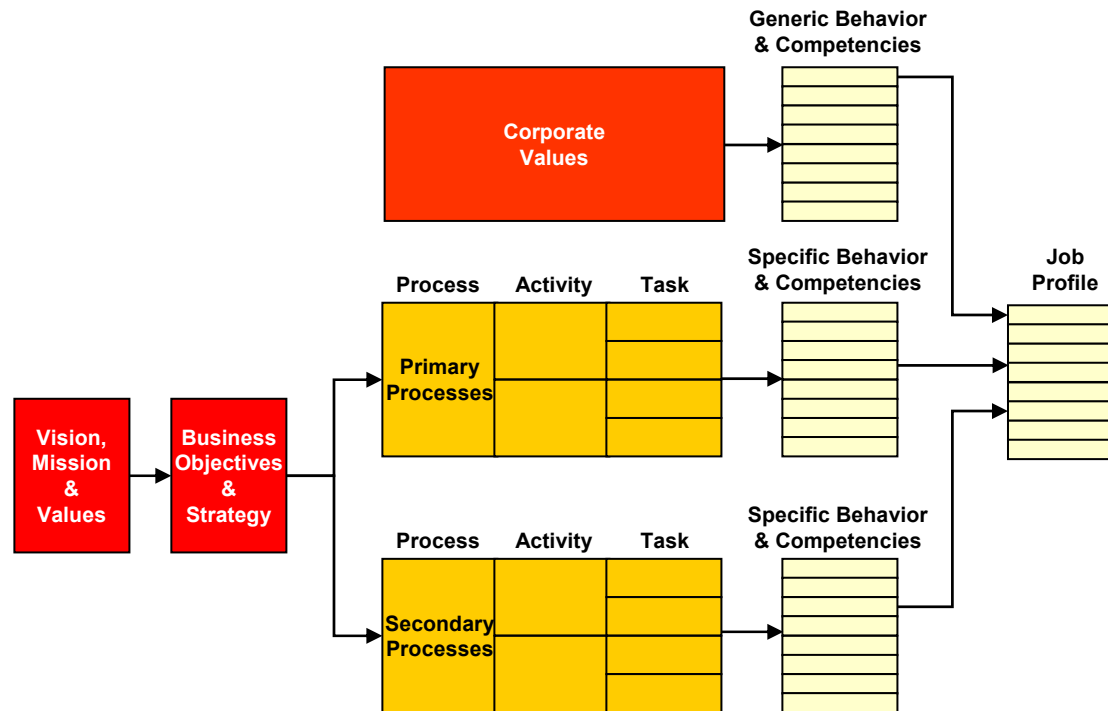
Generic Behavior & Competencies

Corporate Values

Specific Behavior & Competencies

Job Profile

Process

Activity

Task

Primary Processes

Vision, Mission & Values

Business Objectives & Strategy

Specific Behavior & Competencies

Process

Activity

Task

Secondary Processes